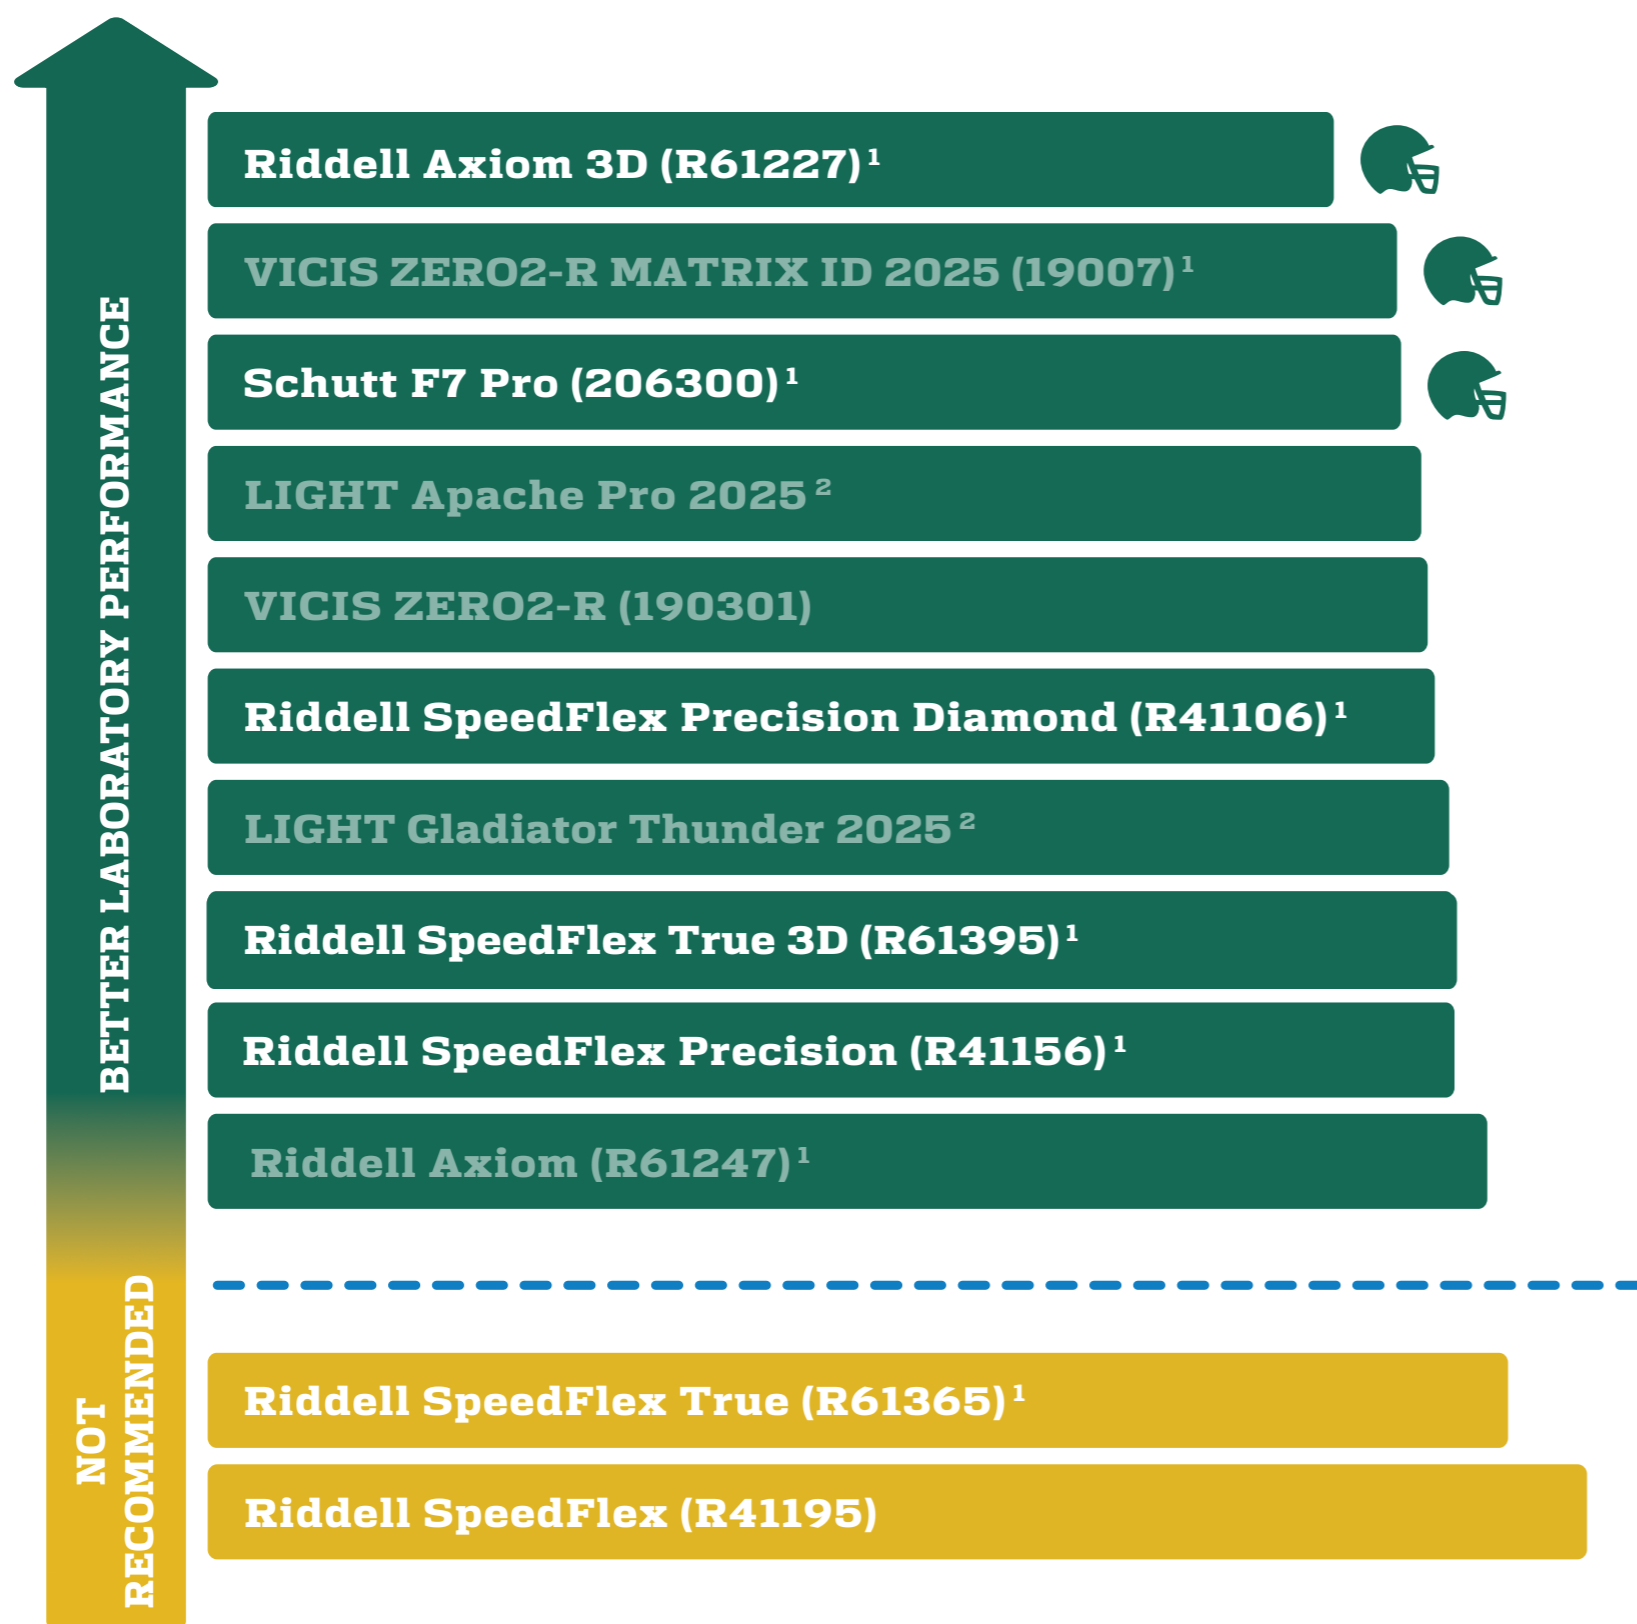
BETTER LABORATORY PERFORMANCE

Riddell Axiom 3D (R61227)$^1$

VICIS ZERO2-R MATRIX ID 2025 (19007)$^1$

Schutt F7 Pro (206300)$^1$

LIGHT Apache Pro 2025$^2$

VICIS ZERO2-R (190301)

Riddell SpeedFlex Precision Diamond (R41106)$^1$

LIGHT Gladiator Thunder 2025$^2$

Riddell SpeedFlex True 3D (R61395)$^1$

Riddell SpeedFlex Precision (R41156)$^1$

Riddell Axiom (R61247)$^1$

NOT RECOMMENDED

Riddell SpeedFlex True (R61365)$^1$

Riddell SpeedFlex (R41195)